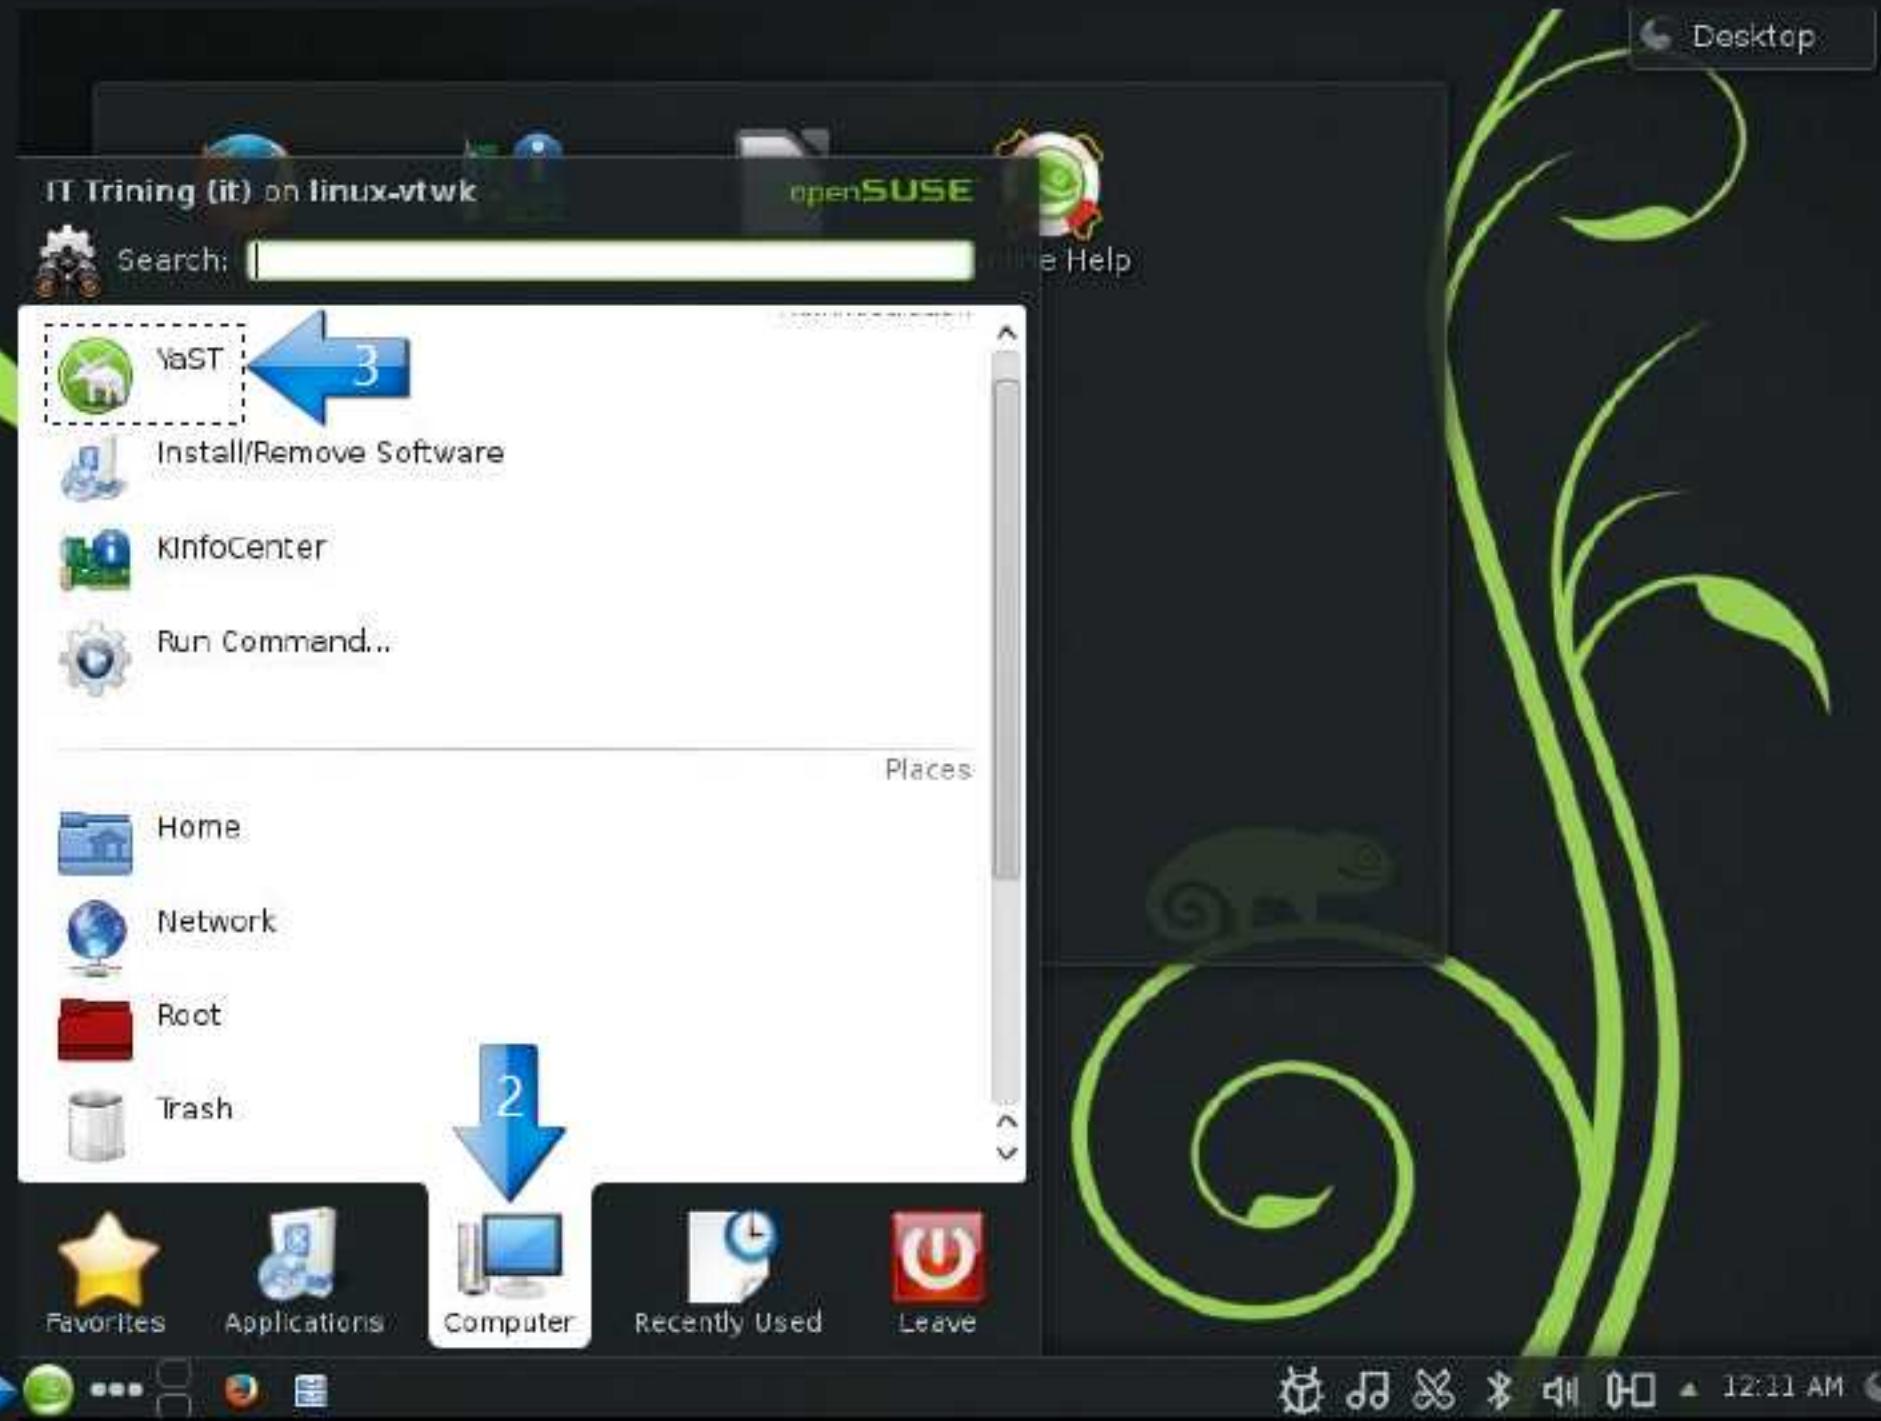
Desktop

IT Trining (it) on linux-vtwk

openSUSE

Search:

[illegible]e Help

YaST

3

Install/Remove Software

KInfoCenter

Run Command...

Places

Home

Network

Root

Trash

2

Favorites

Applications

Computer

Recently Used

Leave

12:11 AM